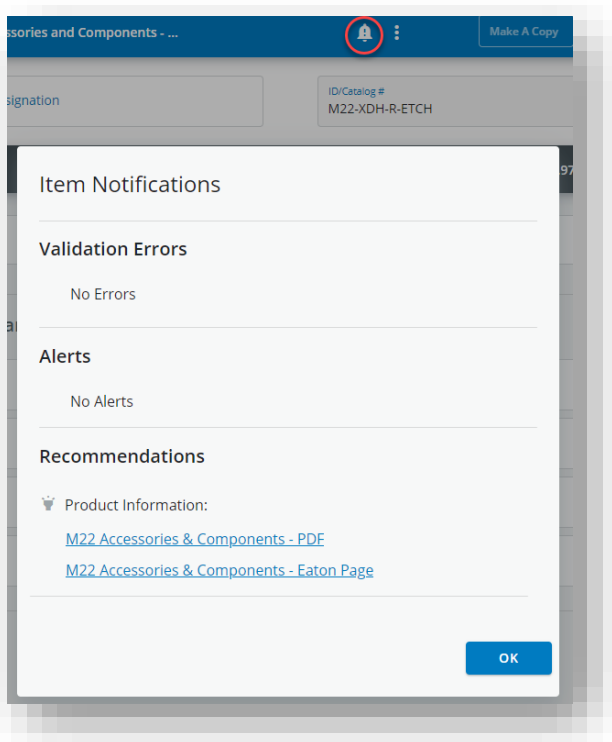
ssories and Components - ...

Make A Copy

signation

ID/Catalog #
M22-XDH-R-ETCH

97

ar

Item Notifications

Validation Errors

No Errors

Alerts

No Alerts

Recommendations

Product Information:

M22 Accessories & Components - PDF

M22 Accessories & Components - Eaton Page

OK